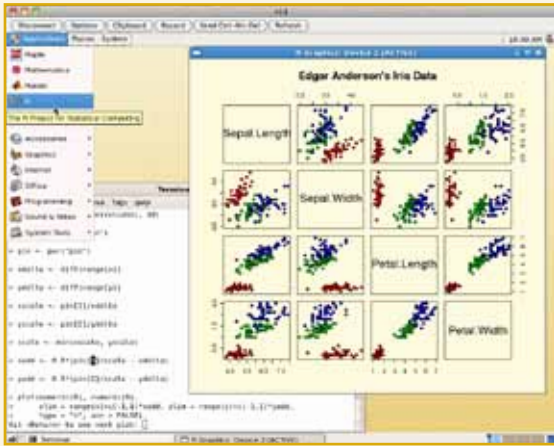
Disconnect Options Clipboard Record Send Ctrl-Alt-Del Refresh

Applications Places System

Maple

Mathematica

Matlab

R

The R Project for Statistical Computing

Accessories

Graphics

Internet

Office

Programming

Sound & Video

System Tools

R Graphics: Device 2 (ACTIVE)

Edgar Anderson's Iris Data

Sepal.Length

Sepal.Width

Petal.Length

Petal.Width

Terminal

> pin <- par("pin")

> xdelta <- diff(range(x))

> ydelta <- diff(range(y))

> xscale <- pin[1]/xdelta

> yscale <- pin[2]/ydelta

> scale <- min(xscale, yscale)

> xadd <- 0.5*(pin[1]/scale - xdelta)

> yadd <- 0.5*(pin[2]/scale - ydelta)

> plot(cmd[,1], cmd[,2],
xlim = range(x) + c(-1,1)*xadd, ylim = range(y) + c(-1,1)*yadd,
type = "n", ann = FALSE)

Hit <Return> to see next plot:

Terminal

R Graphics: Device 2 (ACTIVE)